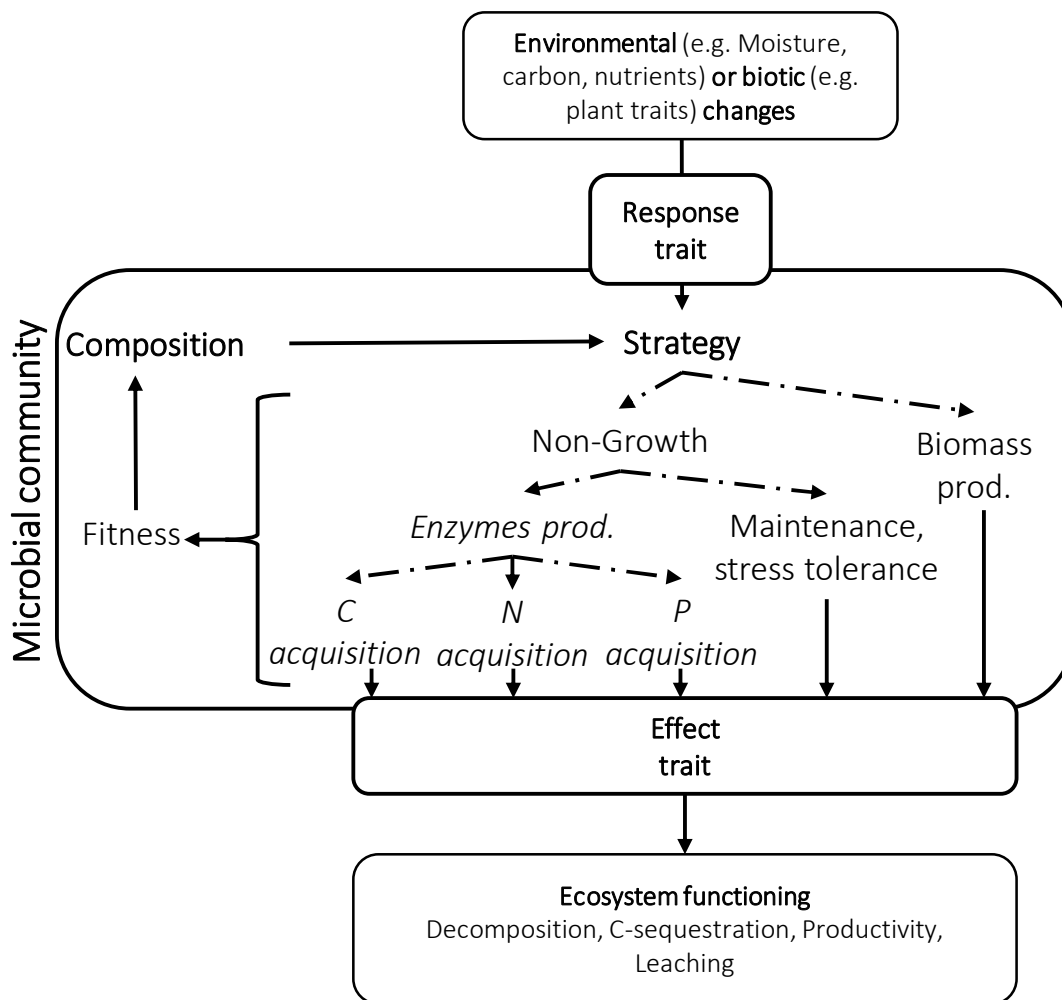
Environmental (e.g. Moisture, carbon, nutrients) or biotic (e.g. plant traits) changes

Response trait

Microbial community

Composition

Strategy

Non-Growth

Biomass prod.

Fitness

Enzymes prod.

Maintenance, stress tolerance

C acquisition

N acquisition

P acquisition

Effect trait

Ecosystem functioning
Decomposition, C-sequestration, Productivity, Leaching